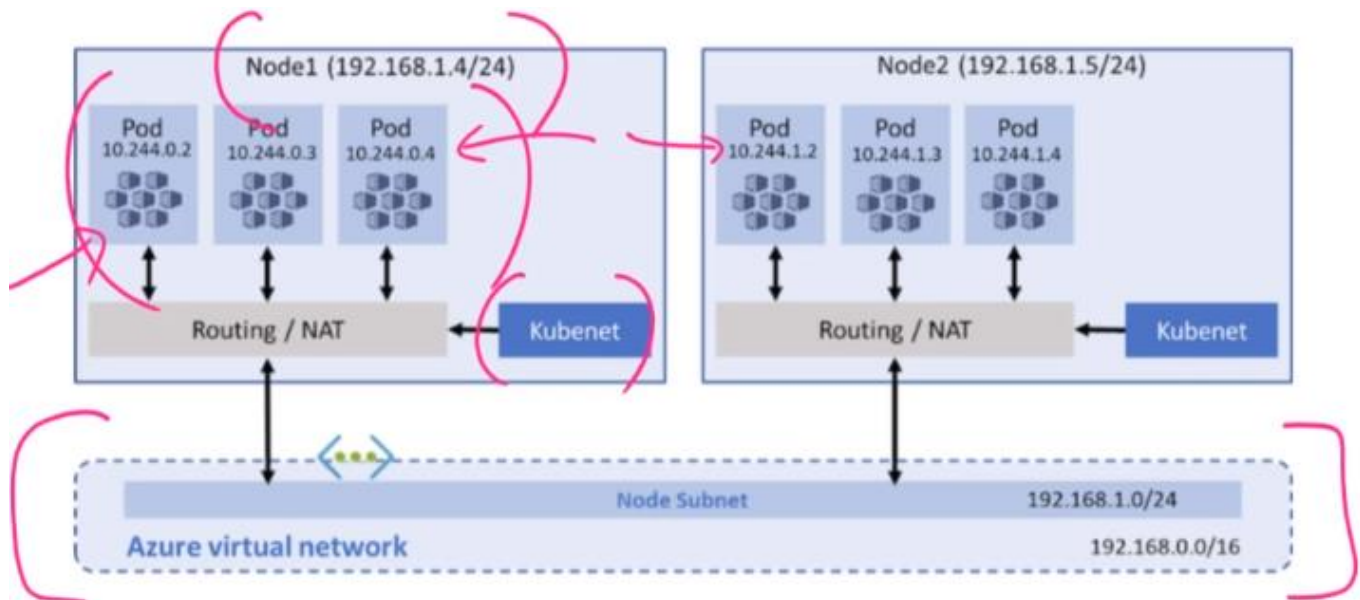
Node1 (192.168.1.4/24)

Pod
10.244.0.2

Pod
10.244.0.3

Pod
10.244.0.4

Routing / NAT

Kubenet

Node2 (192.168.1.5/24)

Pod
10.244.1.2

Pod
10.244.1.3

Pod
10.244.1.4

Routing / NAT

Kubenet

Node Subnet

192.168.1.0/24

Azure virtual network

192.168.0.0/16